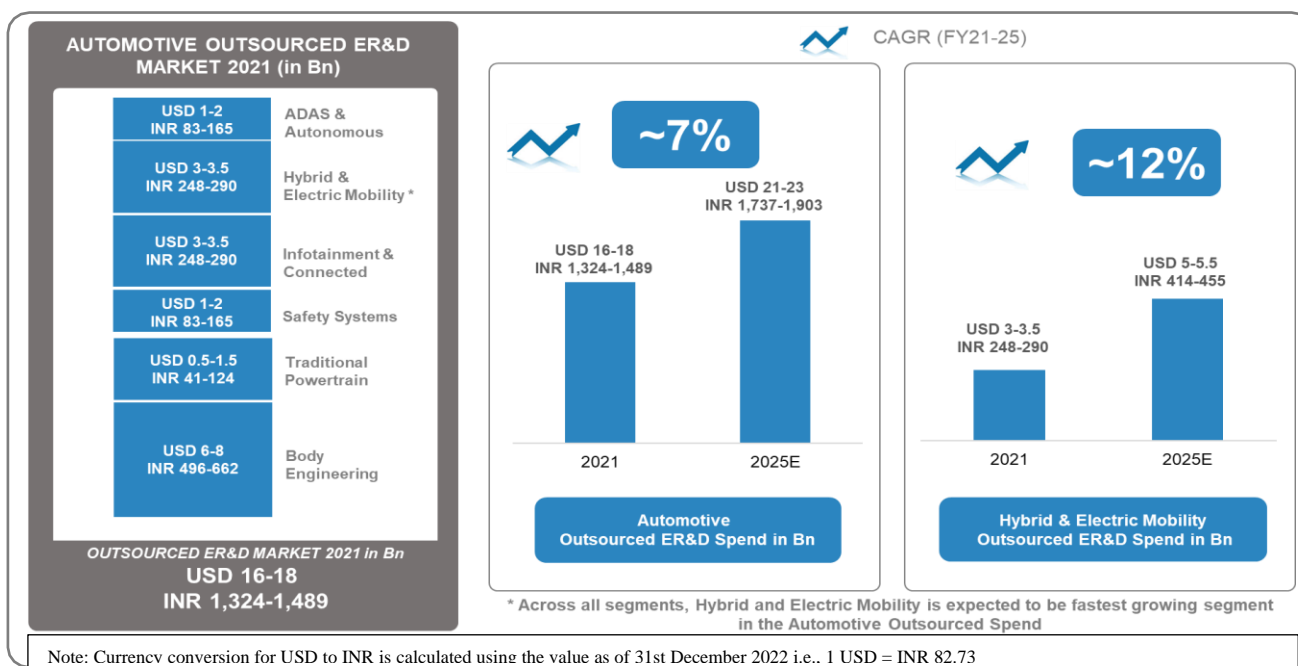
AUTOMOTIVE OUTSOURCED ER&D MARKET 2021 (in Bn)

USD 1-2
INR 83-165
ADAS & Autonomous

USD 3-3.5
INR 248-290
Hybrid & Electric Mobility *

USD 3-3.5
INR 248-290
Infotainment & Connected

USD 1-2
INR 83-165
Safety Systems

USD 0.5-1.5
INR 41-124
Traditional Powertrain

USD 6-8
INR 496-662
Body Engineering

OUTSOURCED ER&D MARKET 2021 in Bn
USD 16-18
INR 1,324-1,489

CAGR (FY21-25)

~7%

USD 16-18
INR 1,324-1,489

USD 21-23
INR 1,737-1,903

2021
2025E

Automotive Outsourced ER&D Spend in Bn

~12%

USD 3-3.5
INR 248-290

USD 5-5.5
INR 414-455

2021
2025E

Hybrid & Electric Mobility Outsourced ER&D Spend in Bn

* Across all segments, Hybrid and Electric Mobility is expected to be fastest growing segment in the Automotive Outsourced Spend

Note: Currency conversion for USD to INR is calculated using the value as of 31st December 2022 i.e., 1 USD = INR 82.73